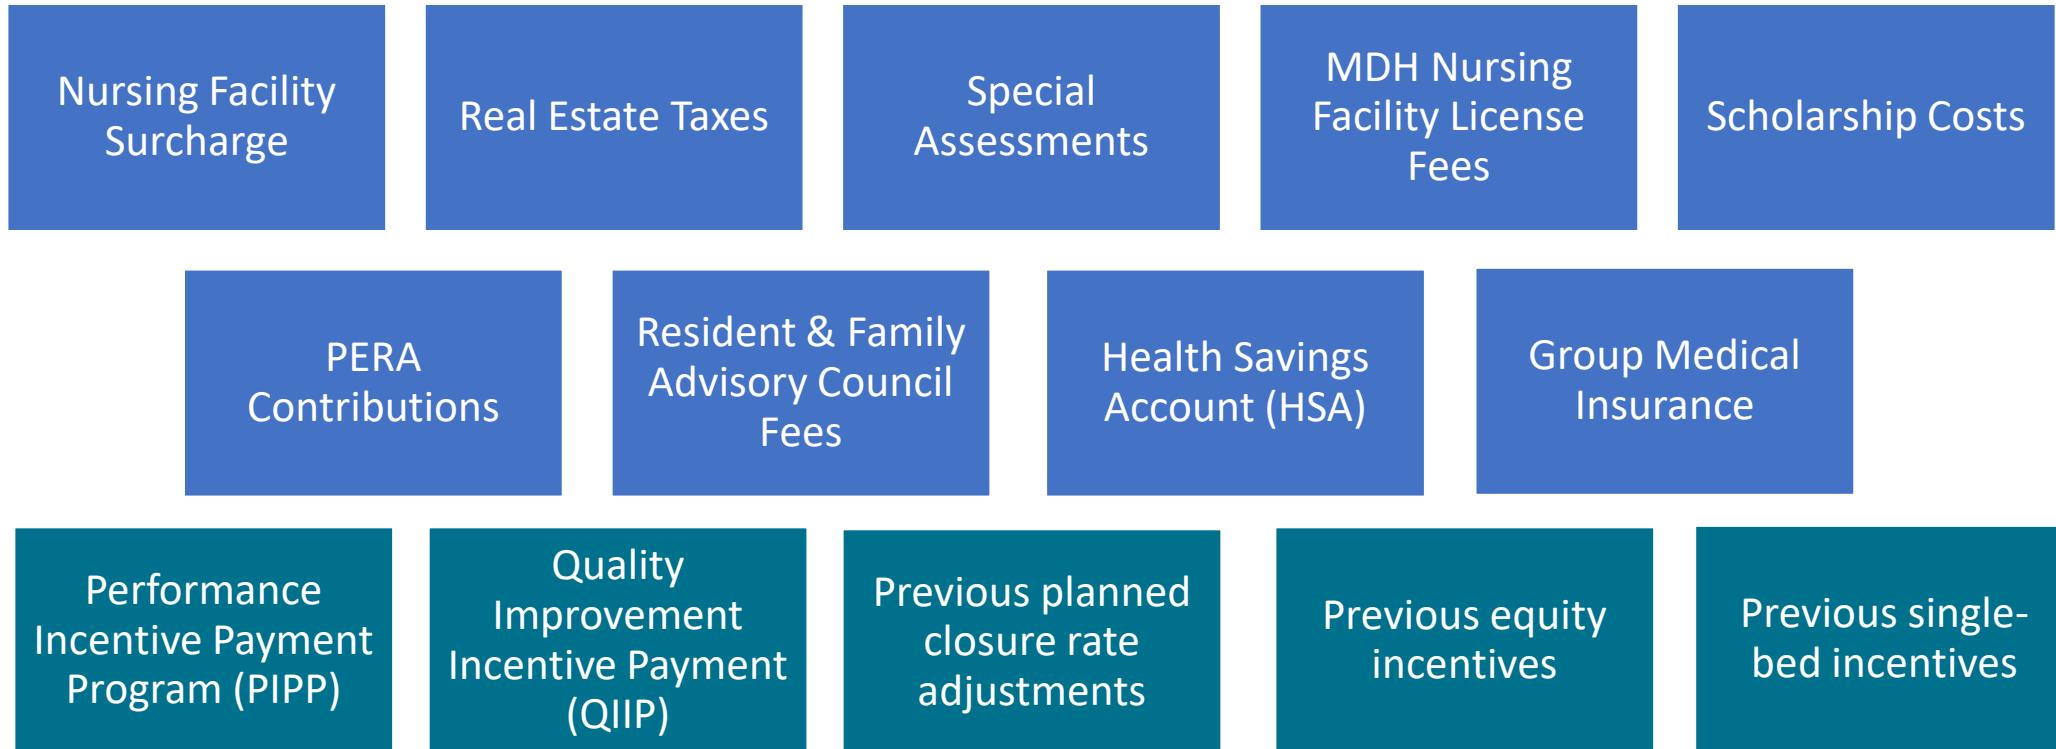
Nursing Facility Surcharge

Real Estate Taxes

Special Assessments

MDH Nursing Facility License Fees

Scholarship Costs

PERA Contributions

Resident & Family Advisory Council Fees

Health Savings Account (HSA)

Group Medical Insurance

Performance Incentive Payment Program (PIPP)

Quality Improvement Incentive Payment (QIIP)

Previous planned closure rate adjustments

Previous equity incentives

Previous single-bed incentives